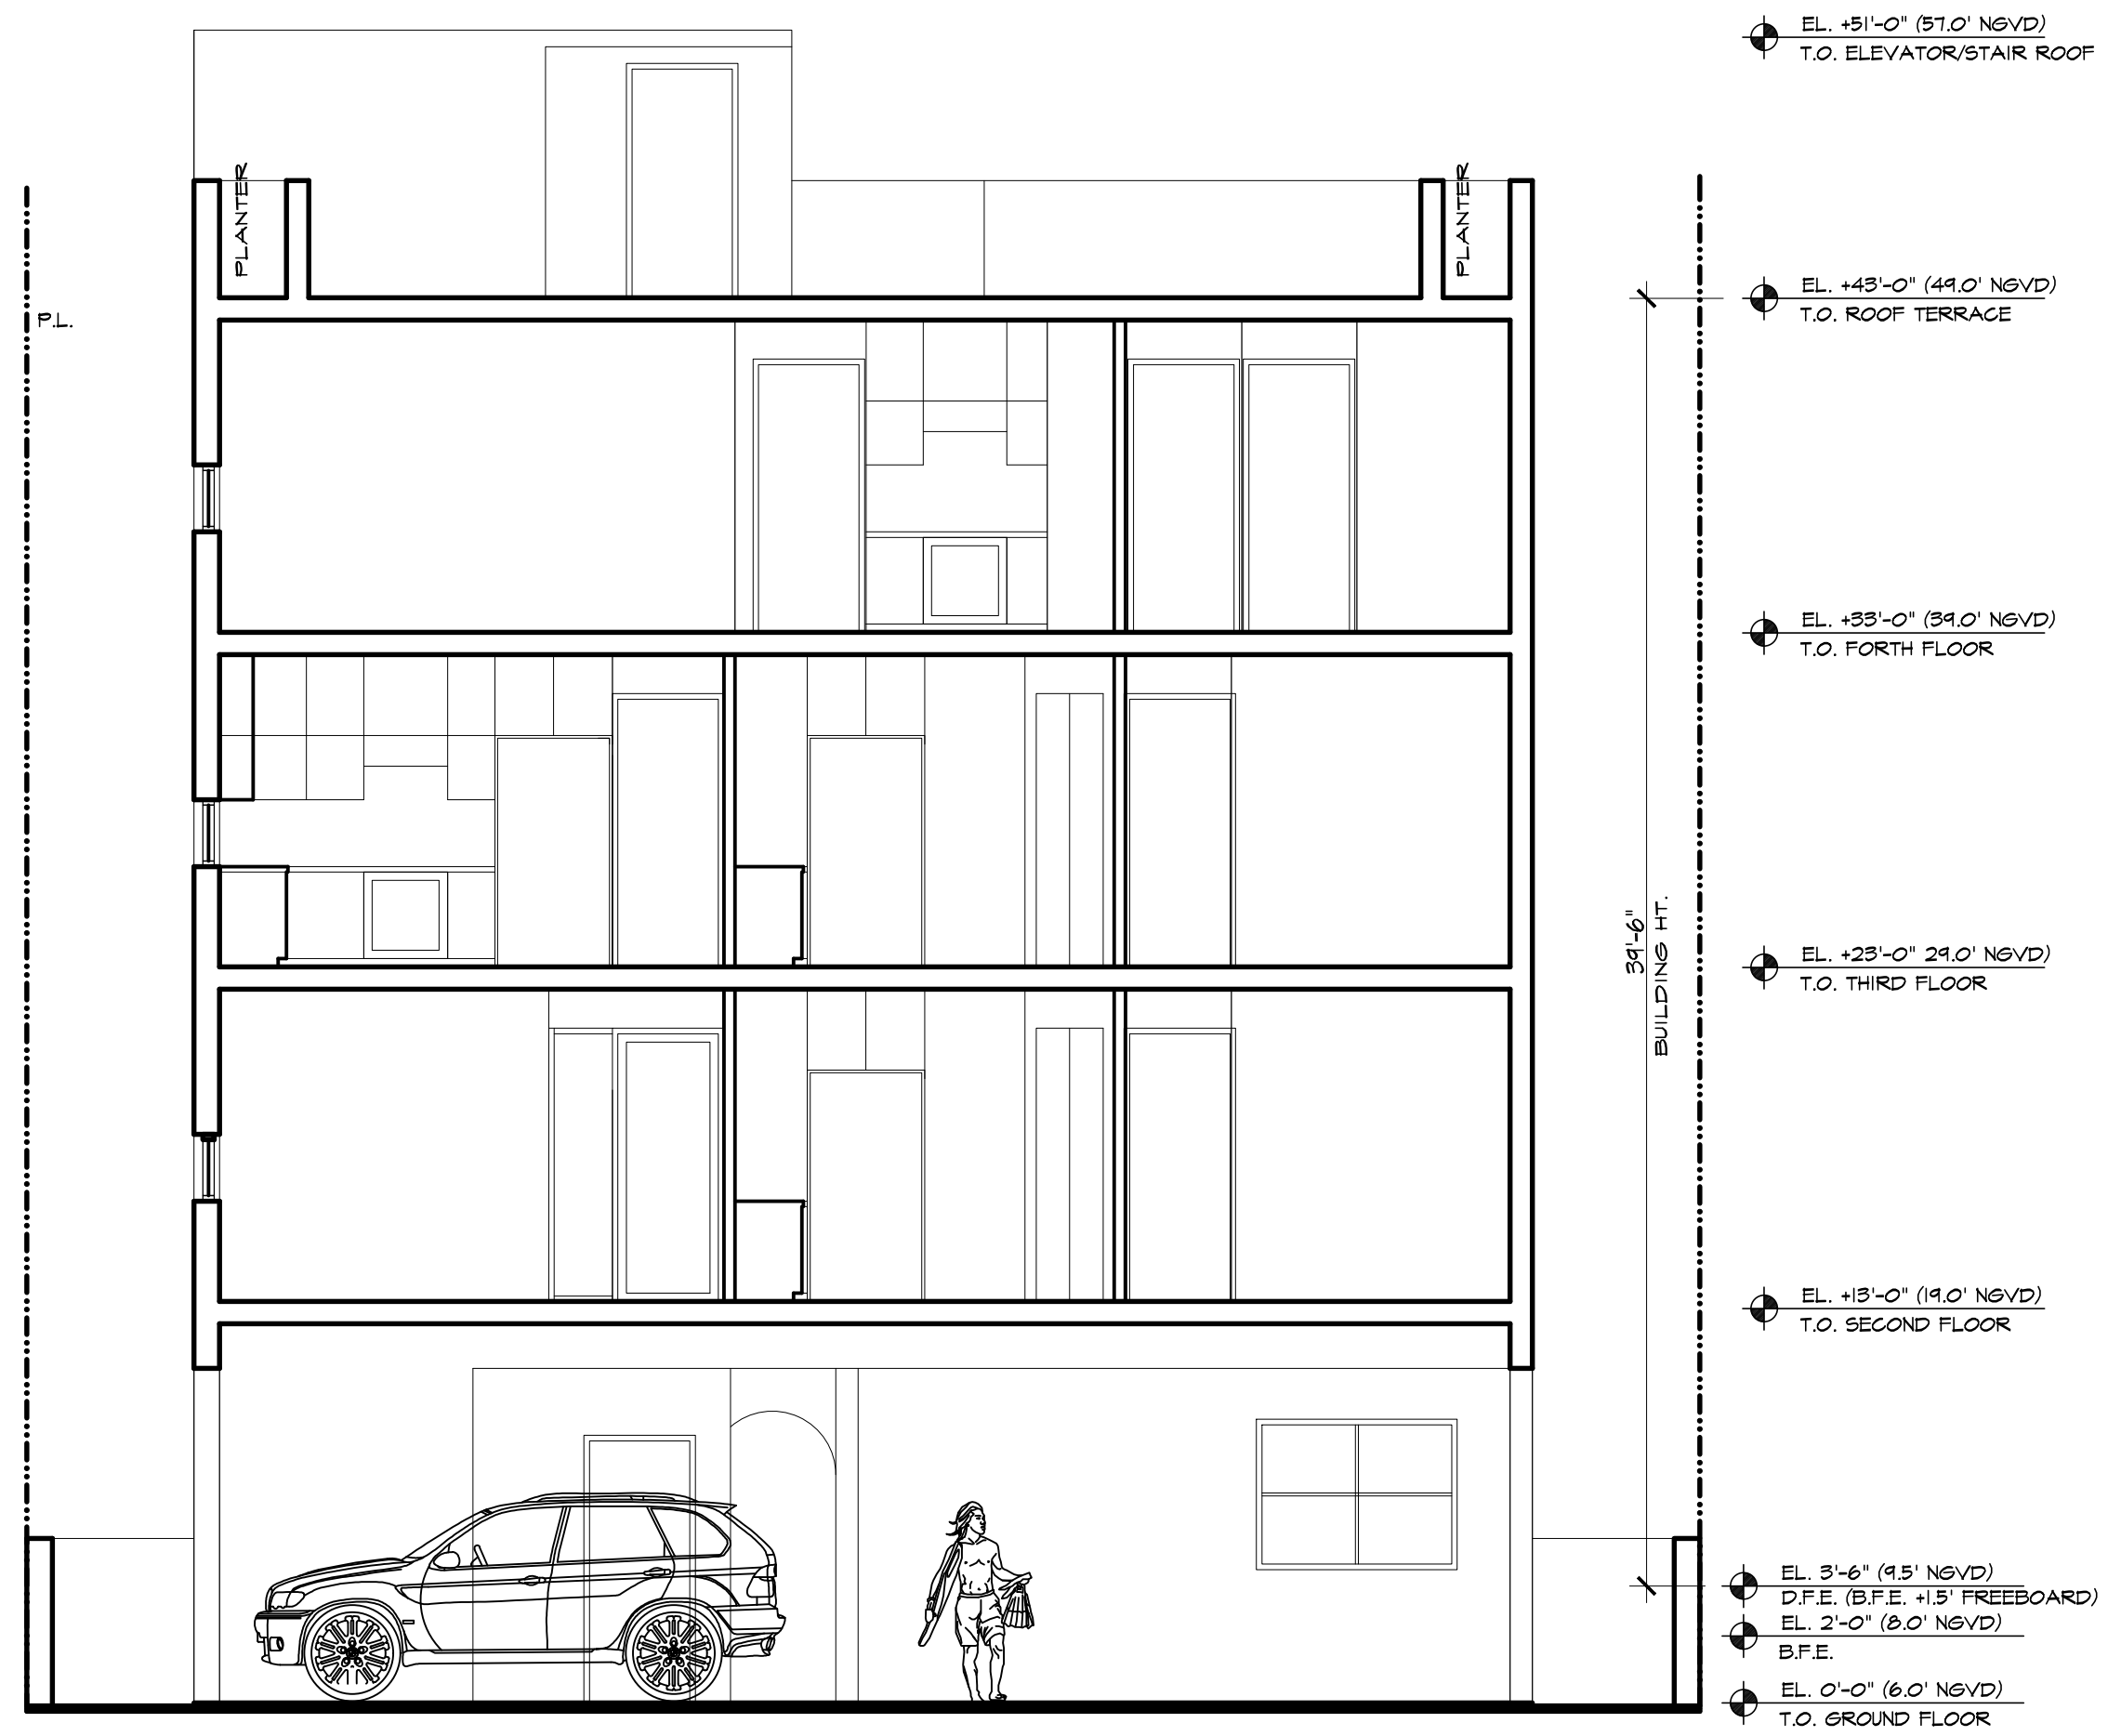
EL. +51'-0" (57.0' NGVD)
T.O. ELEVATOR/STAIR ROOF

PLANTER

PLANTER

P.L.

EL. +43'-0" (49.0' NGVD)
T.O. ROOF TERRACE

EL. +33'-0" (39.0' NGVD)
T.O. FORTH FLOOR

39'-6"
BUILDING HT.

EL. +23'-0" 29.0' NGVD)
T.O. THIRD FLOOR

EL. +13'-0" (19.0' NGVD)
T.O. SECOND FLOOR

EL. 3'-6" (9.5' NGVD)
D.F.E. (B.F.E. +1.5' FREEBOARD)

EL. 2'-0" (8.0' NGVD)
B.F.E.

EL. 0'-0" (6.0' NGVD)
T.O. GROUND FLOOR